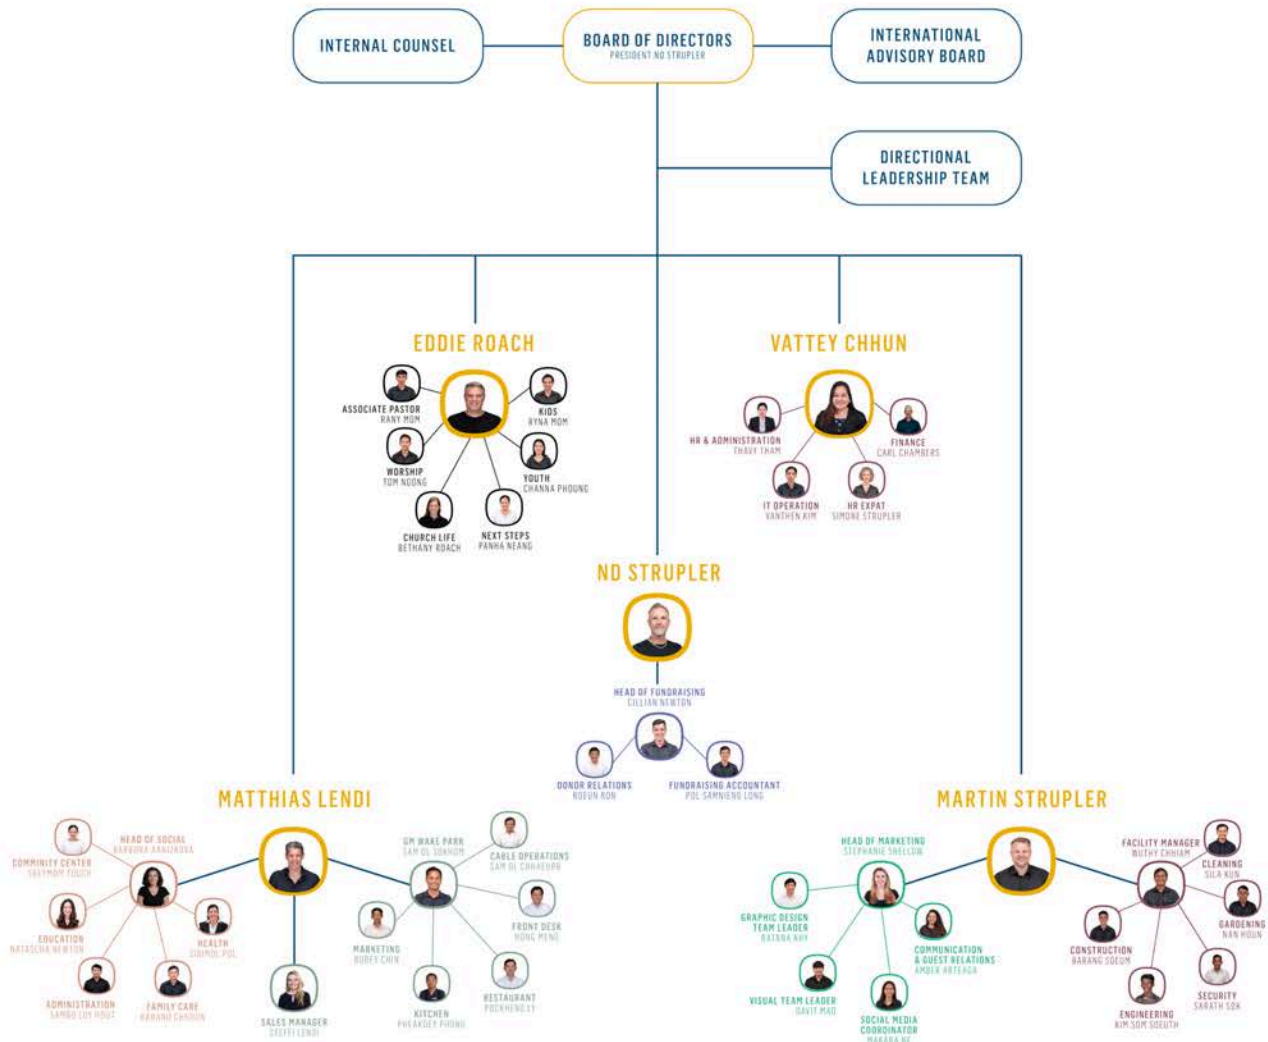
INTERNAL COUNSEL

BOARD OF DIRECTORS
PRESIDENT ND STRUPLER

INTERNATIONAL ADVISORY BOARD

DIRECTIONAL LEADERSHIP TEAM

EDDIE ROACH

ASSOCIATE PASTOR
RANY MOM

KIDS
RYNA MOM

WORSHIP
TOM NOONG

YOUTH
CHANNA PHOUNG

CHURCH LIFE
BETHANY ROACH

NEXT STEPS
PANHA NEANG

VATTEY CHHUN

HR & ADMINISTRATION
THAVY THAM

FINANCE
CARL CHAMBERS

IT OPERATION
VANTHEN KIM

HR EXPAT
SIMONE STRUPLER

ND STRUPLER

HEAD OF FUNDRAISING
GILLIAN NEWTON

DONOR RELATIONS
ROEUN RON

FUNDRAISING ACCOUNTANT
POL SAMNIENG LONG

MATTHIAS LENDI

HEAD OF SOCIAL
BARBORA ARAJZOVA

COMMUNITY CENTER
SREYMOM TOUCH

EDUCATION
NATASCHA NEWTON

HEALTH
SOPHOL POL

ADMINISTRATION
SAMBO LOY HOUT

FAMILY CARE
BARANG CHHOUN

SALES MANAGER
GEOFFI LENDI

GM WAKE PARK
SAM OL SOKHOM

CABLE OPERATIONS
SAM OL CHHAEURN

FRONT DESK
HONG MENG

MARKETING
BUNFY CHIN

KITCHEN
PHEAKDEY PHONG

RESTAURANT
POCHHENG LY

MARTIN STRUPLER

HEAD OF MARKETING
STEPHANIE SNELLOW

GRAPHIC DESIGN TEAM LEADER
RATANA AHY

COMMUNICATION & GUEST RELATIONS
AMBER ARTEAGA

VISUAL TEAM LEADER
DAVIT MAO

SOCIAL MEDIA COORDINATOR
MAKARA NE

FACILITY MANAGER
BUTHY CHHIAM

CLEANING
SILA KUN

GARDENING
NAN HOUN

CONSTRUCTION
BARANG SOEUN

SECURITY
SARATH SOK

ENGINEERING
KIM SOM SOEUTH